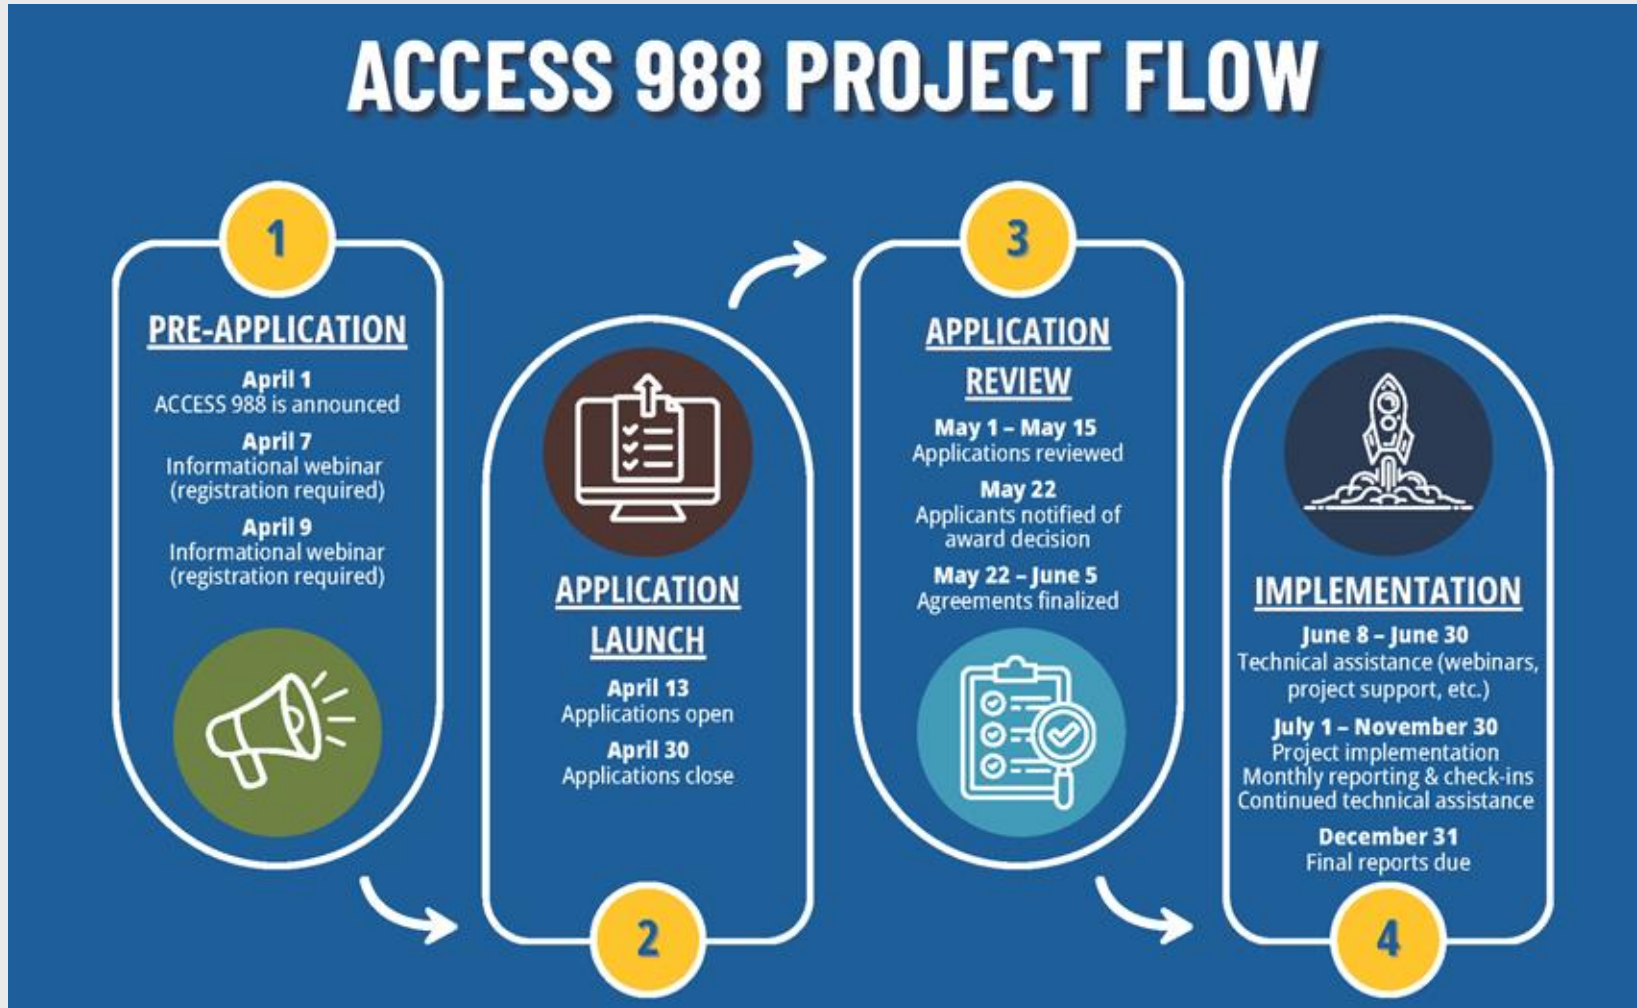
ACCESS 988 PROJECT FLOW

1

PRE-APPLICATION

April 1
ACCESS 988 is announced

April 7
Informational webinar (registration required)

April 9
Informational webinar (registration required)

APPLICATION LAUNCH

April 13
Applications open

April 30
Applications close

2

3

APPLICATION REVIEW

May 1 – May 15
Applications reviewed

May 22
Applicants notified of award decision

May 22 – June 5
Agreements finalized

IMPLEMENTATION

June 8 – June 30
Technical assistance (webinars, project support, etc.)

July 1 – November 30
Project implementation
Monthly reporting & check-ins
Continued technical assistance

December 31
Final reports due

4